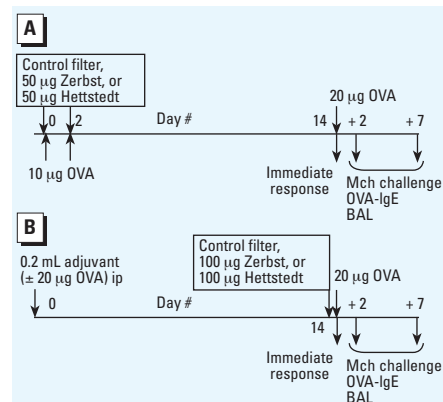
A

Control filter, 50 μg Zerbst, or 50 μg Hettstedt

0 2 Day # 14 + 2 + 7

20 μg OVA

10 μg OVA

Immediate response

Mch challenge OVA-IgE BAL

B

0.2 mL adjuvant (± 20 μg OVA) ip

Control filter, 100 μg Zerbst, or 100 μg Hettstedt

20 μg OVA

0 Day # 14 + 2 + 7

Immediate response

Mch challenge OVA-IgE BAL